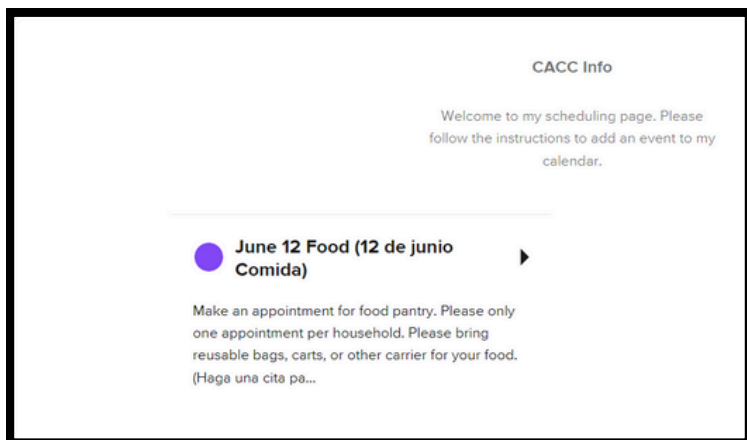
CACC Info

Welcome to my scheduling page. Please follow the instructions to add an event to my calendar.

June 12 Food (12 de junio Comida)

Make an appointment for food pantry. Please only one appointment per household. Please bring reusable bags, carts, or other carrier for your food. (Haga una cita pa...